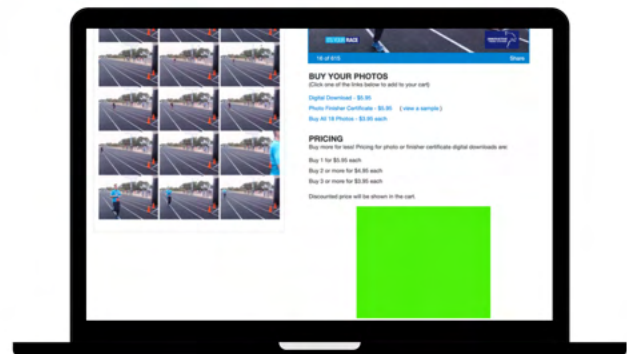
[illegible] RACE

16 of 615

Share

BUY YOUR PHOTOS

(Click one of the links below to add to your cart)

Digital Download - $5.95

Photo Finisher Certificate - $5.95 ( view a sample )

Buy All 18 Photos - $3.95 each

PRICING

Buy more for less! Pricing for photo or finisher certificate digital downloads are:

Buy 1 for $5.95 each

Buy 2 or more for $4.95 each

Buy 3 or more for $3.95 each

Discounted price will be shown in the cart.